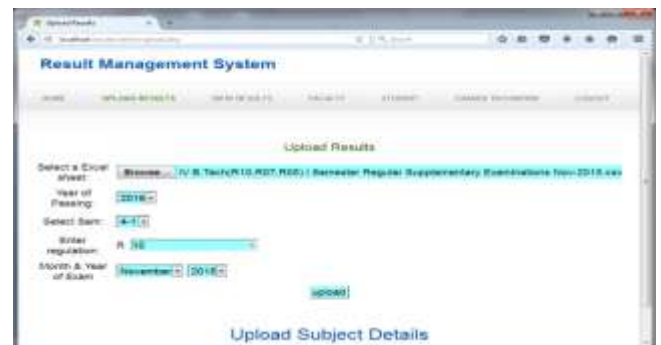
Result Management System

HOME UPLOAD RESULTS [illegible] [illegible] STUDENT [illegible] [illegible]

Upload Results

Select a Excel sheet: Browse... IV B.Tech(R10,R07,R05) I Semester Regular Supplementary Examinations Nov-2015.csv

Year of Passing: 2016

Select Sem: 4-1

Enter regulation: R 10

Month & Year of Exam: November 2015

upload

Upload Subject Details